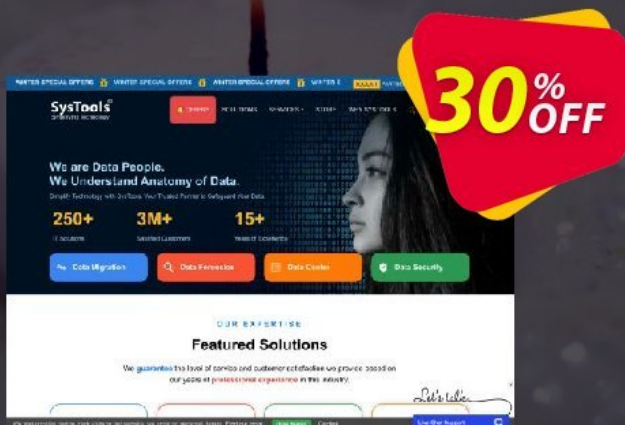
WINTER SPECIAL OFFERS WINTER SPECIAL OFFERS WINTER SPECIAL OFFERS WINTER S

30% OFF

SysTools

We are Data People.
We Understand Anatomy of Data.

250+

3M+

15+

Data Migration

Data Forensics

Data Center

Data Security

OUR EXPERTISE

Featured Solutions

We guarantee the level of service and customer satisfaction we provide based on our years of professional experience in this industry.

Let's talk